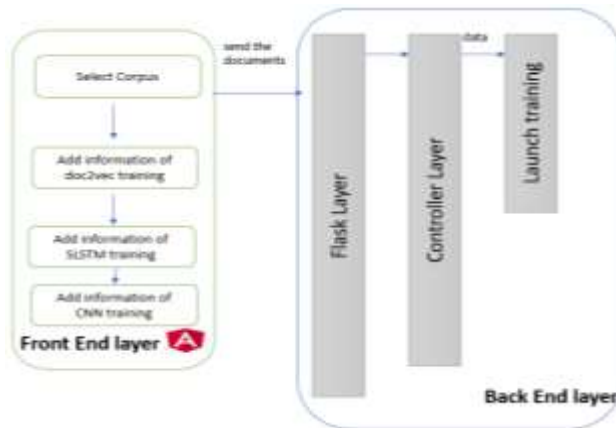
Select Corpus

Add information of doc2vec training

Add information of SLSTM training

Add information of CNN training

Front End layer

send the documents

Flask Layer

Controller Layer

data

Launch training

Back End layer